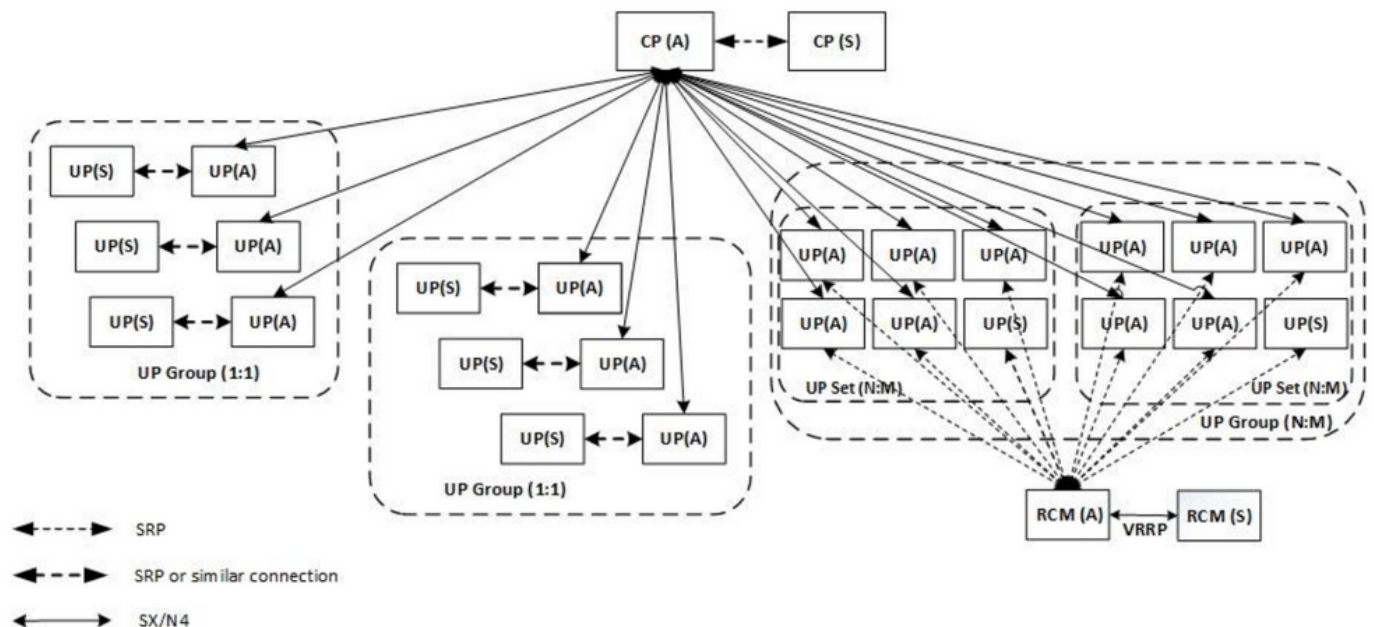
CP (A)
CP (S)

UP(S)
UP(A)
UP(S)
UP(A)
UP(S)
UP(A)
UP Group (1:1)

UP(S)
UP(A)
UP(S)
UP(A)
UP(S)
UP(A)
UP Group (1:1)

UP(A)
UP(A)
UP(A)
UP(A)
UP(A)
UP(S)
UP Set (N:M)

UP(A)
UP(A)
UP(A)
UP(A)
UP(A)
UP(S)
UP Set (N:M)
UP Group (N:M)

RCM (A)
VRRP
RCM (S)

SRP
SRP or similar connection
SX/N4